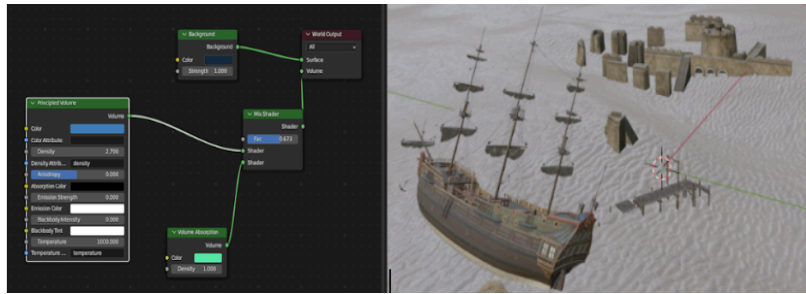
Background
Background
Color
Strength 1.000

World Output
All
Surface
Volume

Principled Volume
Volume
Color
Color Attribute
Density 1.700
Density Attrib... density
Anisotropy 0.000
Absorption Color
Emission Strength 0.000
Emission Color
Blackbody Intensity 0.000
Blackbody Tint
Temperature 1000.000
Temperature ... temperature

Mix Shader
Shader
Fac 0.673
Shader
Shader

Volume Absorption
Volume
Color
Density 1.000